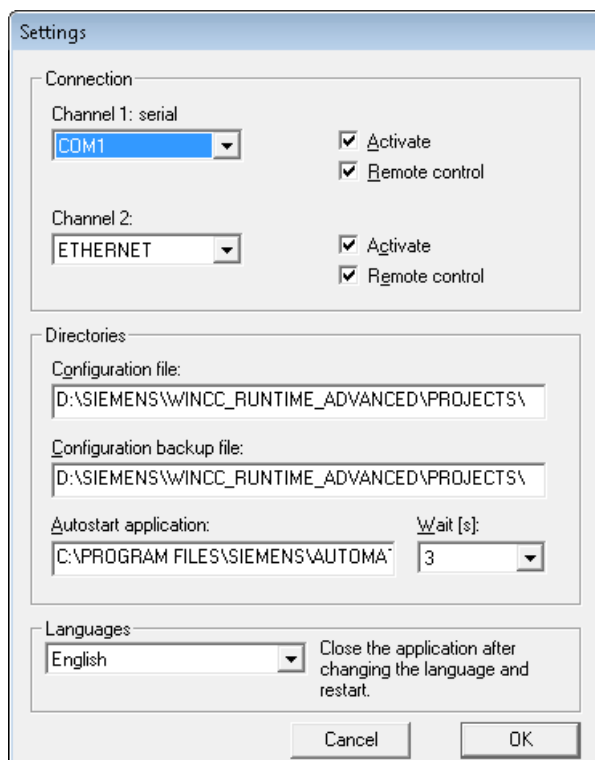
Settings

Connection

Channel 1: serial

COM1

Activate

Remote control

Channel 2:

ETHERNET

Activate

Remote control

Directories

Configuration file:

D:\SIEMENS\WINCC_RUNTIME_ADVANCED\PROJECTS\

Configuration backup file:

D:\SIEMENS\WINCC_RUNTIME_ADVANCED\PROJECTS\

Autostart application:

C:\PROGRAM FILES\SIEMENS\AUTOMAT

Wait [s]:

3

Languages

English

Close the application after changing the language and restart.

Cancel

OK